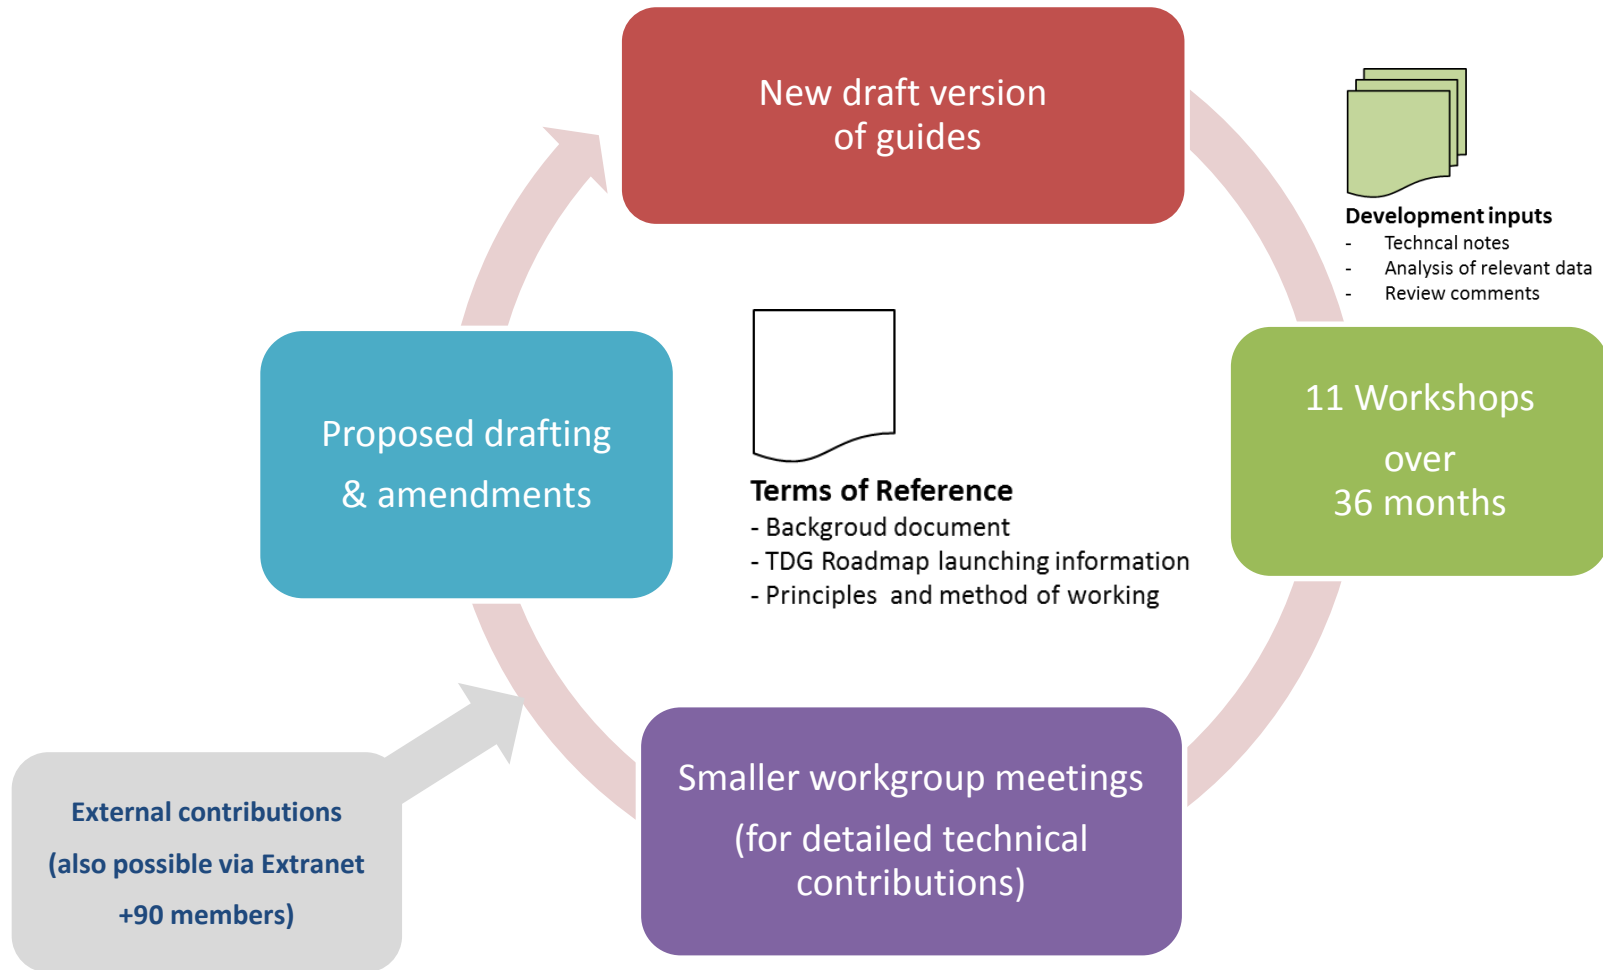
New draft version of guides

Development inputs
- Techncal notes
- Analysis of relevant data
- Review comments

11 Workshops
over
36 months

Proposed drafting
& amendments

Terms of Reference
- Backgroud document
- TDG Roadmap launching information
- Principles and method of working

Smaller workgroup meetings
(for detailed technical contributions)

External contributions
(also possible via Extranet
+90 members)